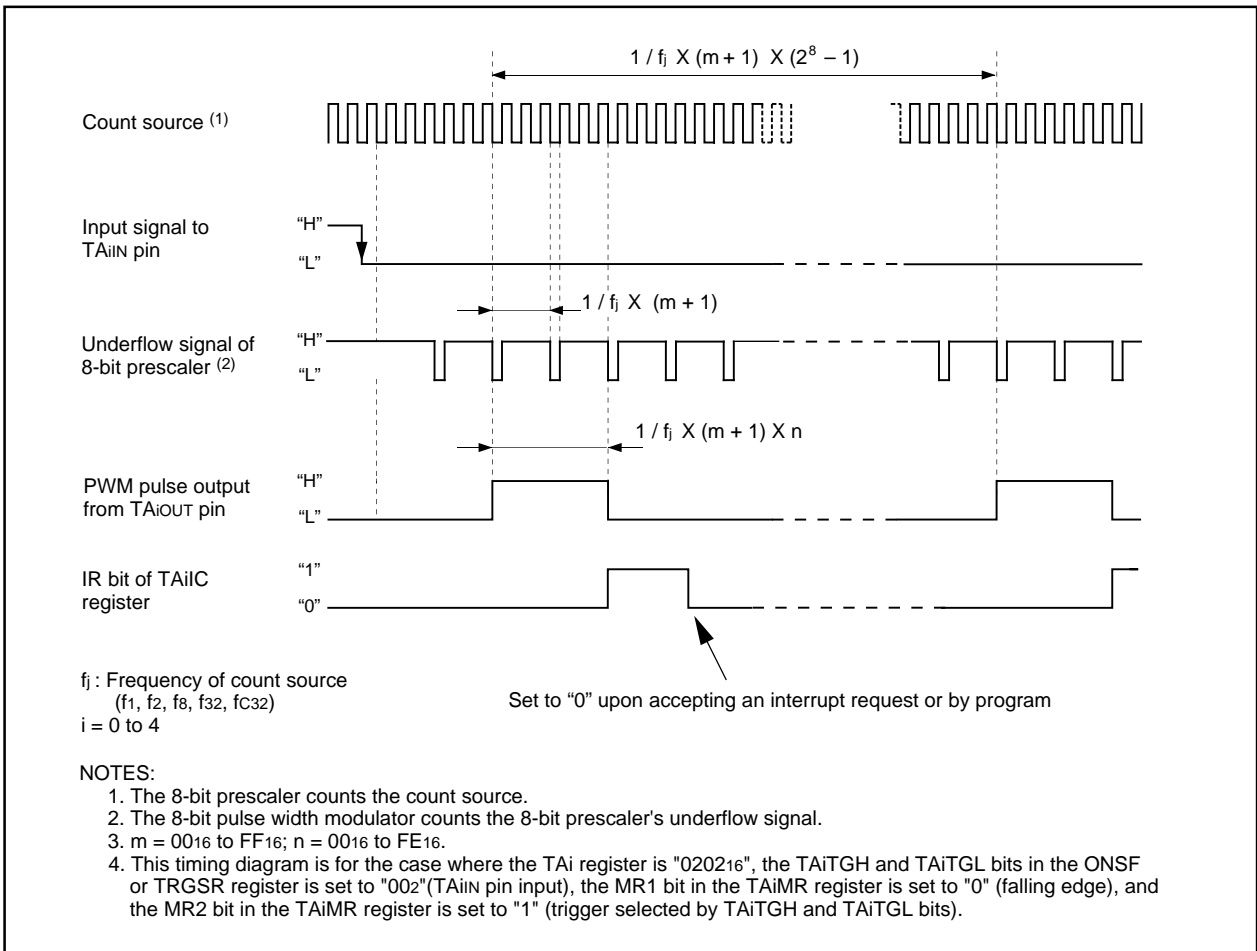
$1 / f_j$ X (m + 1) X $(2^8 - 1)$

Count source (1)

Input signal to TAiIN pin

“H”
“L”

$1 / f_j$ X (m + 1)

Underflow signal of 8-bit prescaler (2)

“H”
“L”

$1 / f_j$ X (m + 1) X n

PWM pulse output from TAiOUT pin

“H”
“L”

IR bit of TAiIC register

“1”
“0”

$f_j$ : Frequency of count source ($f_1$, $f_2$, $f_8$, $f_{32}$, $f_{C32}$)
i = 0 to 4

Set to “0” upon accepting an interrupt request or by program

NOTES:
1. The 8-bit prescaler counts the count source.
2. The 8-bit pulse width modulator counts the 8-bit prescaler's underflow signal.
3. m = $00_{16}$ to $FF_{16}$; n = $00_{16}$ to $FE_{16}$.
4. This timing diagram is for the case where the TAi register is "$0202_{16}$", the TAiTGH and TAiTGL bits in the ONSF or TRGSR register is set to "$00_2$"(TAiIN pin input), the MR1 bit in the TAiMR register is set to "0" (falling edge), and the MR2 bit in the TAiMR register is set to "1" (trigger selected by TAiTGH and TAiTGL bits).